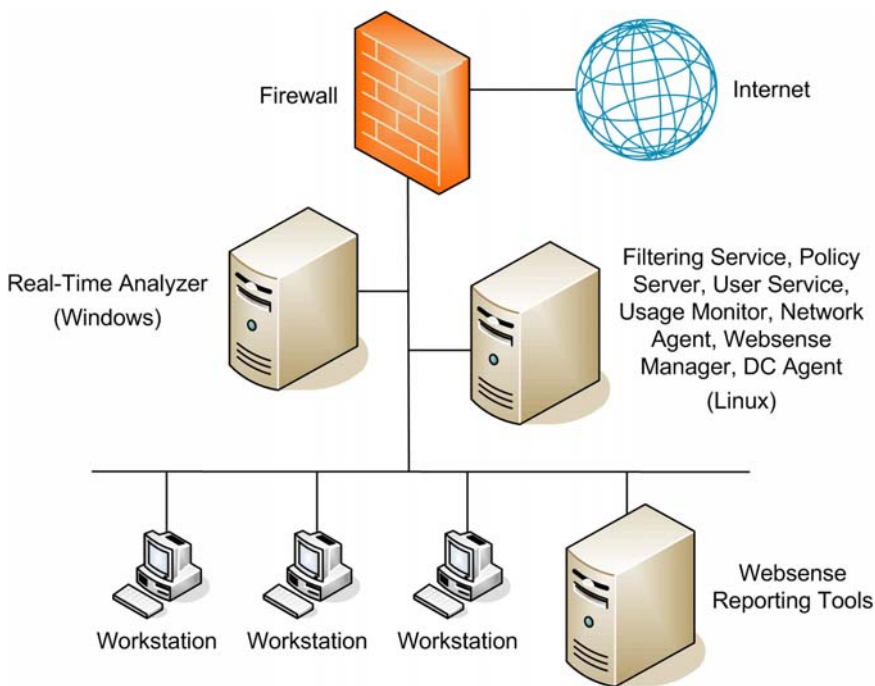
Firewall

Internet

Real-Time Analyzer (Windows)

Filtering Service, Policy Server, User Service, Usage Monitor, Network Agent, Websense Manager, DC Agent

(Linux)

Workstation

Workstation

Workstation

Websense Reporting Tools